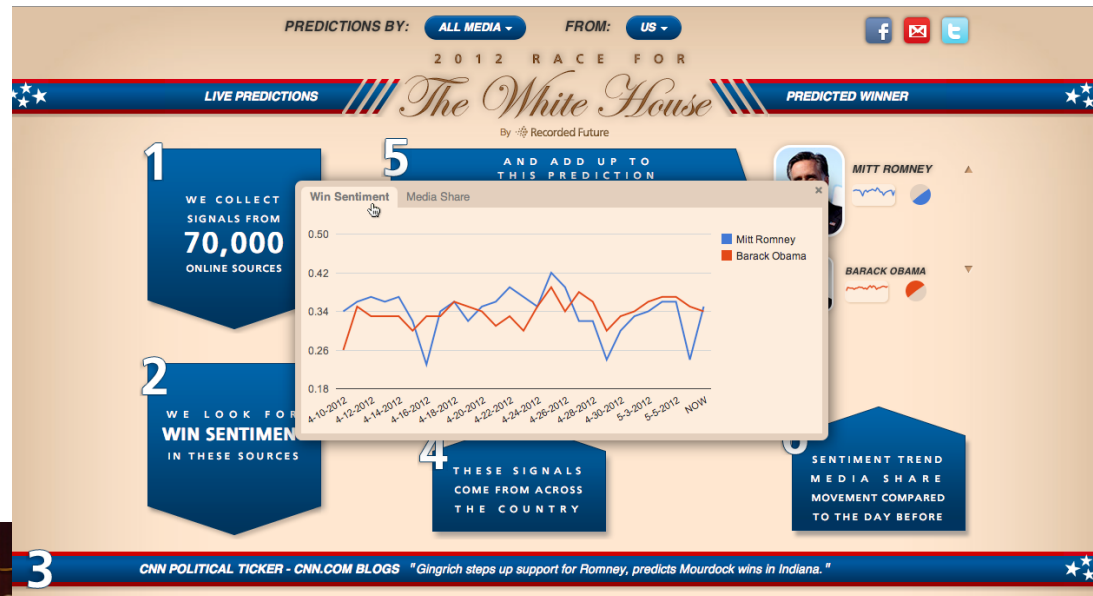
PREDICTIONS BY: ALL MEDIA FROM: US

2012 RACE FOR
The White House
By Recorded Future

LIVE PREDICTIONS

PREDICTED WINNER

1
WE COLLECT SIGNALS FROM 70,000 ONLINE SOURCES

5
AND ADD UP TO THIS PREDICTION

MITT ROMNEY

BARACK OBAMA

Win Sentiment Media Share

0.50
0.42
0.34
0.26
0.18

4-10-2012 4-12-2012 4-14-2012 4-16-2012 4-18-2012 4-20-2012 4-22-2012 4-24-2012 4-26-2012 4-28-2012 4-30-2012 5-3-2012 5-5-2012 NOW

Mitt Romney
Barack Obama

2
WE LOOK FOR WIN SENTIMEN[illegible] IN THESE SOURCES

4
THESE SIGNALS COME FROM ACROSS THE COUNTRY

6
SENTIMENT TREND MEDIA SHARE MOVEMENT COMPARED TO THE DAY BEFORE

3
CNN POLITICAL TICKER - CNN.COM BLOGS "Gingrich steps up support for Romney, predicts Mourdock wins in Indiana."